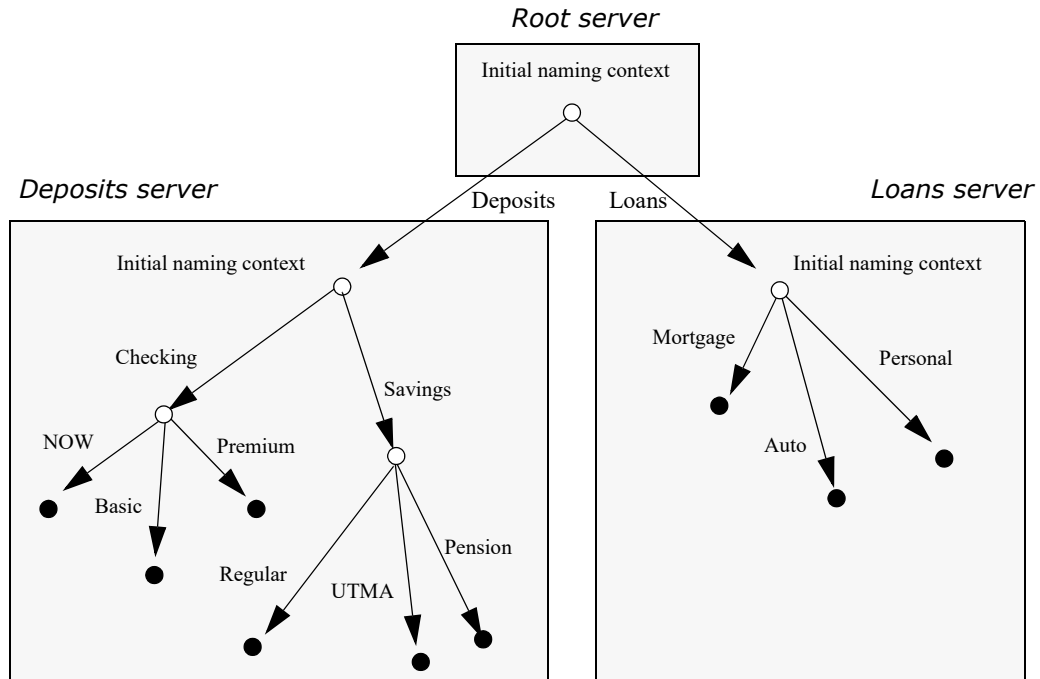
Root server

Initial naming context

Deposits server

Deposits

Loans

Loans server

Initial naming context

Checking

Savings

NOW

Premium

Basic

Regular

UTMA

Pension

Initial naming context

Mortgage

Personal

Auto